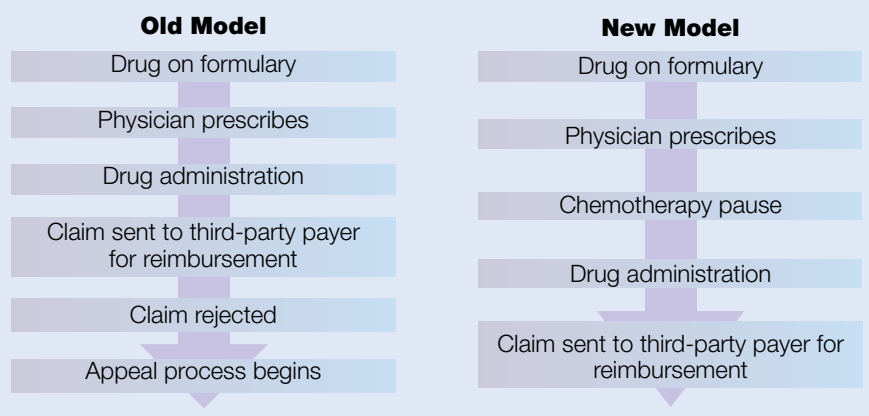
Old Model

Drug on formulary

Physician prescribes

Drug administration

Claim sent to third-party payer for reimbursement

Claim rejected

Appeal process begins

New Model

Drug on formulary

Physician prescribes

Chemotherapy pause

Drug administration

Claim sent to third-party payer for reimbursement